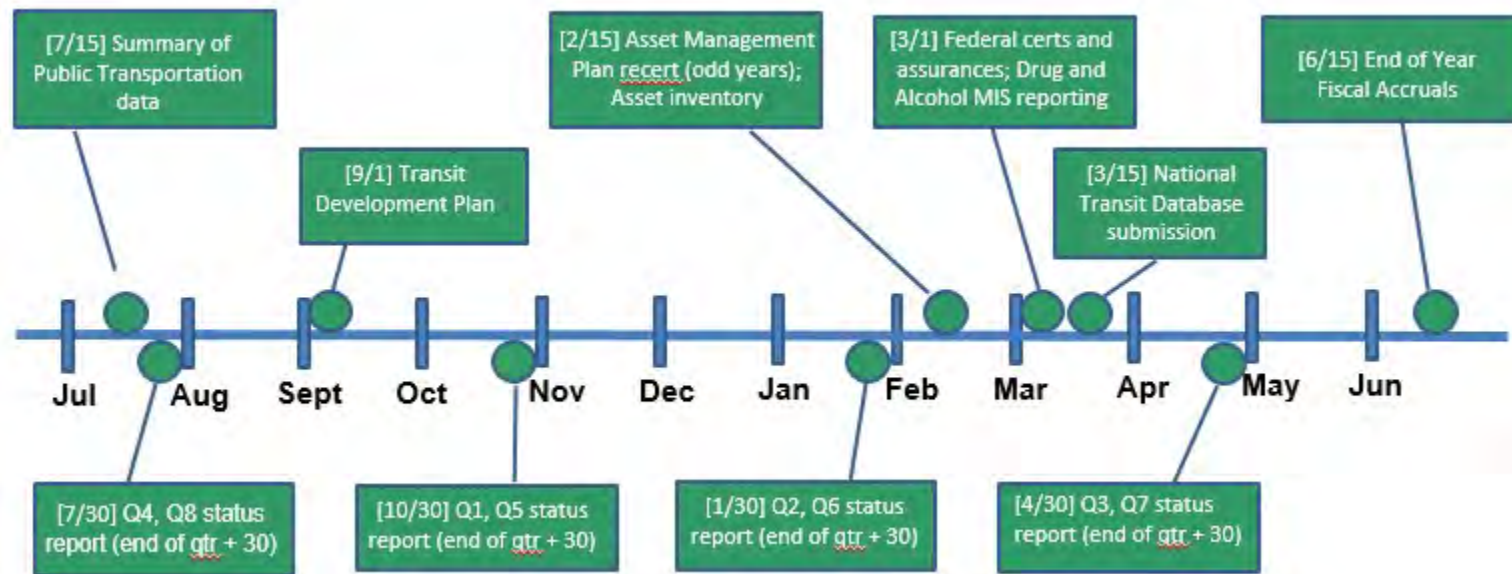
[7/15] Summary of Public Transportation data

[2/15] Asset Management Plan recert (odd years); Asset inventory

[3/1] Federal certs and assurances; Drug and Alcohol MIS reporting

[6/15] End of Year Fiscal Accruals

[9/1] Transit Development Plan

[3/15] National Transit Database submission

Jul Aug Sept Oct Nov Dec Jan Feb Mar Apr May Jun

[7/30] Q4, Q8 status report (end of qtr + 30)

[10/30] Q1, Q5 status report (end of qtr + 30)

[1/30] Q2, Q6 status report (end of qtr + 30)

[4/30] Q3, Q7 status report (end of qtr + 30)